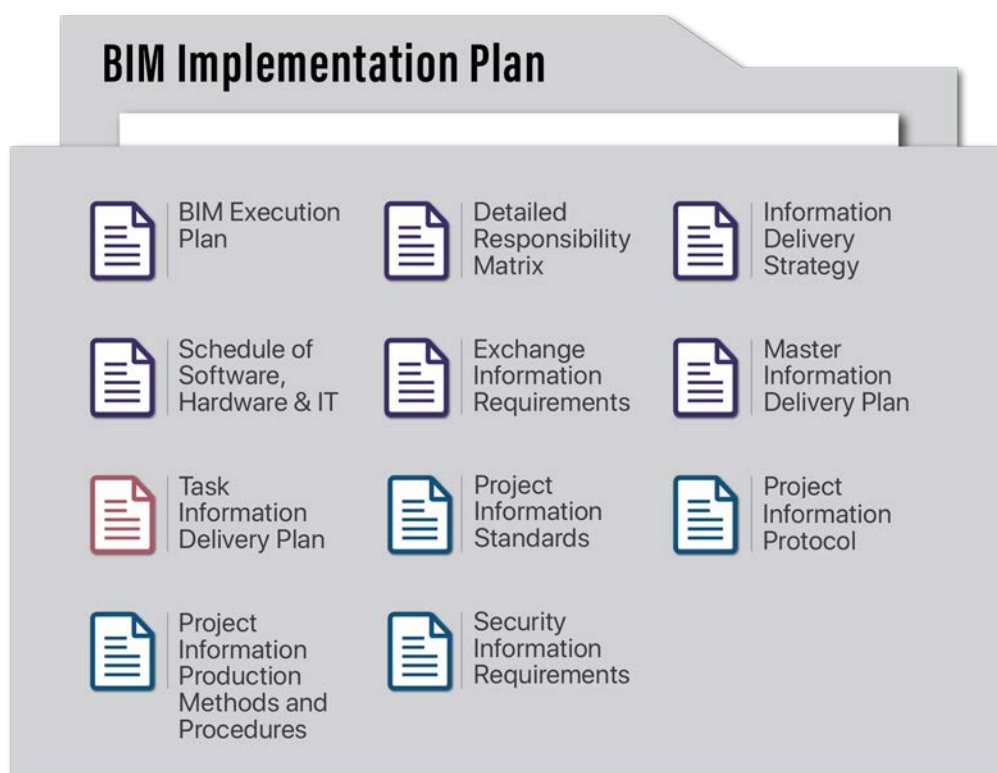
BIM Implementation Plan

BIM Execution Plan

Detailed Responsibility Matrix

Information Delivery Strategy

Schedule of Software, Hardware & IT

Exchange Information Requirements

Master Information Delivery Plan

Task Information Delivery Plan

Project Information Standards

Project Information Protocol

Project Information Production Methods and Procedures

Security Information Requirements